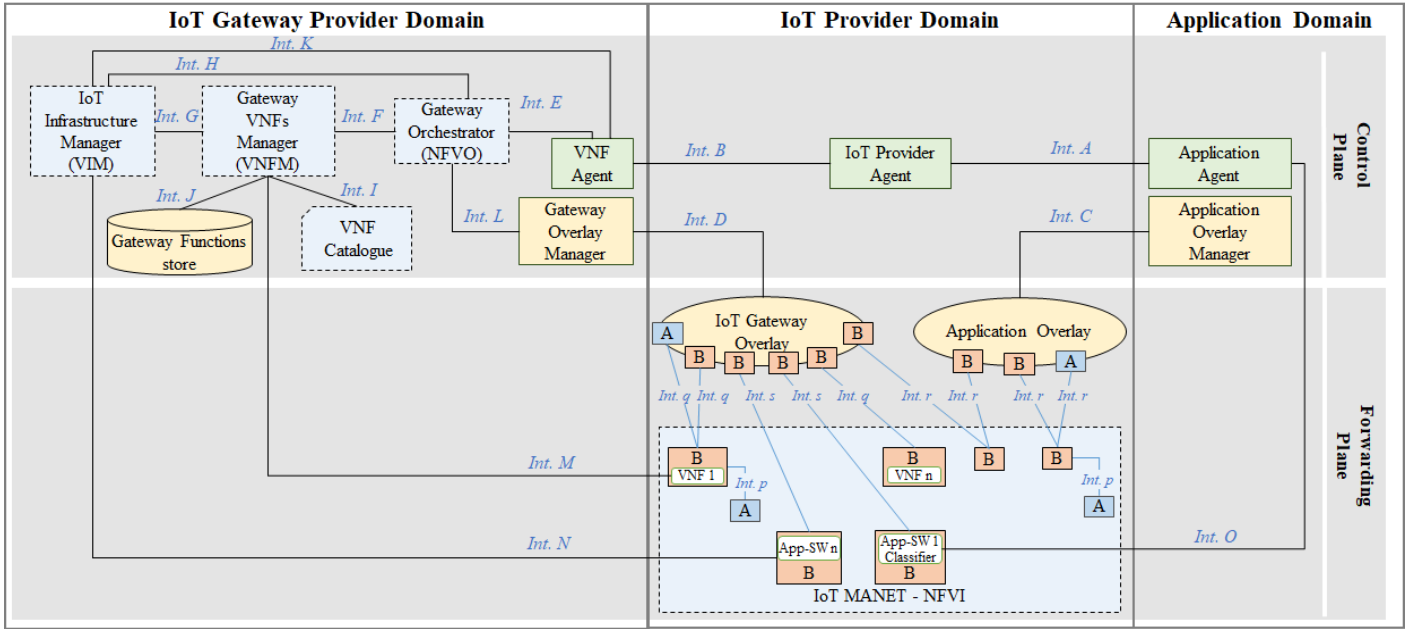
IoT Gateway Provider Domain

IoT Provider Domain

Application Domain

Control Plane

Int. K

Int. H

IoT Infrastructure Manager (VIM)

Int. G

Gateway VNFs Manager (VNFM)

Int. F

Gateway Orchestrator (NFVO)

Int. E

VNF Agent

Int. B

IoT Provider Agent

Int. A

Application Agent

Int. J

Int. I

Gateway Functions store

VNF Catalogue

Int. L

Gateway Overlay Manager

Int. D

Int. C

Application Overlay Manager

Forwarding Plane

IoT Gateway Overlay

A

B

B

B

B

B

Application Overlay

B

B

A

Int. q

Int. q

Int. s

Int. s

Int. q

Int. r

Int. r

Int. r

Int. r

Int. M

B

VNF 1

B

VNF n

B

B

Int. p

A

Int. p

A

Int. N

App-SW n

B

App-SW 1 Classifier

B

Int. O

IoT MANET - NFVI